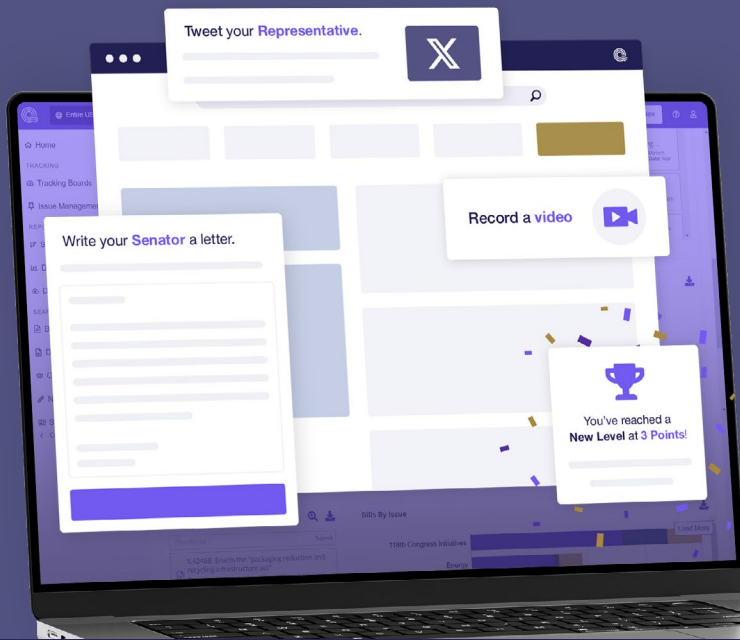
Tweet your Representative.

Entire US

Home

TRACKING

Tracking Boards

Issue Managem

Record a video

Write your Senator a letter.

You've reached a New Level at 3 Points!

Bills By Issue

118th Congress Initiatives

Energy

Load More